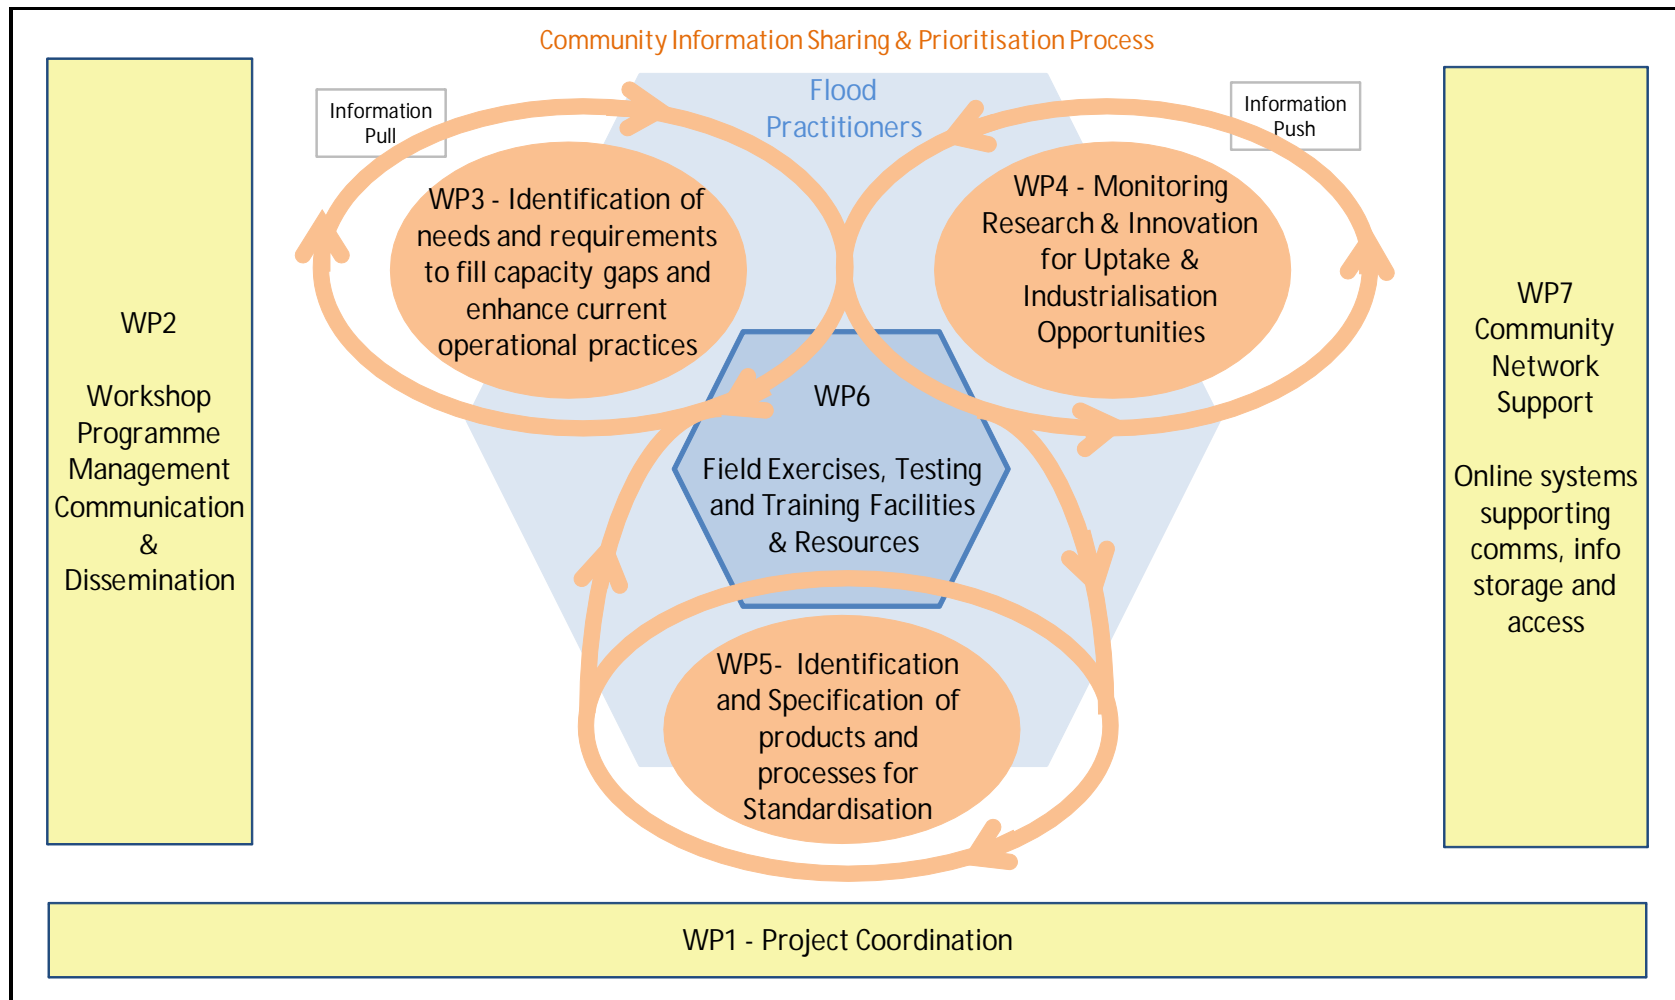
Community Information Sharing & Prioritisation Process

WP2

Workshop Programme Management Communication & Dissemination

Information Pull

Flood Practitioners

Information Push

WP3 - Identification of needs and requirements to fill capacity gaps and enhance current operational practices

WP4 - Monitoring Research & Innovation for Uptake & Industrialisation Opportunities

WP6

Field Exercises, Testing and Training Facilities & Resources

WP5- Identification and Specification of products and processes for Standardisation

WP7 Community Network Support

Online systems supporting comms, info storage and access

WP1 - Project Coordination